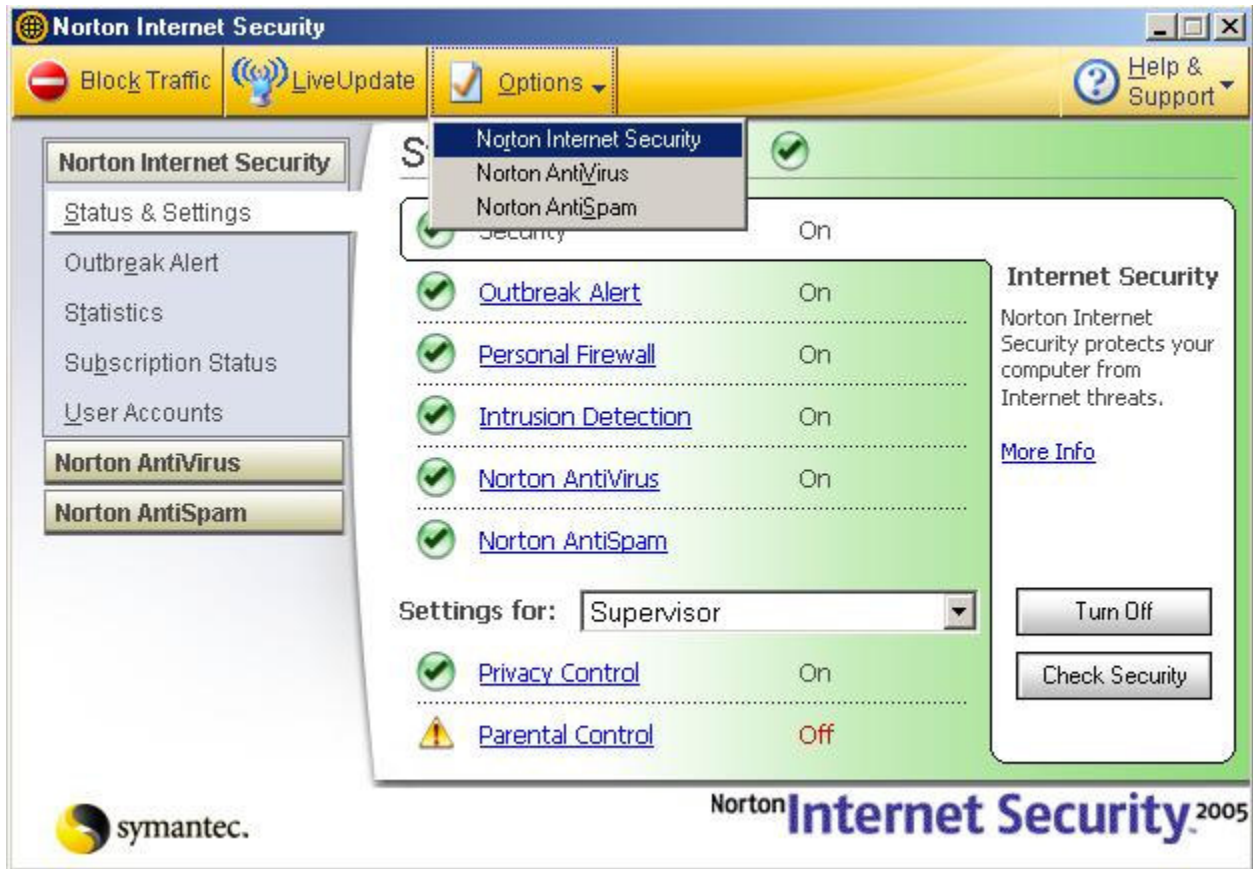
Norton Internet Security

Block Traffic LiveUpdate Options Help & Support

Norton Internet Security
Norton AntiVirus
Norton AntiSpam

Norton Internet Security
Status & Settings
Outbreak Alert
Statistics
Subscription Status
User Accounts
Norton AntiVirus
Norton AntiSpam

S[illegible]

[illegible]Security On

Outbreak Alert On
Personal Firewall On
Intrusion Detection On
Norton AntiVirus On
Norton AntiSpam

Settings for: Supervisor

Privacy Control On
Parental Control Off

Internet Security
Norton Internet Security protects your computer from Internet threats.

More Info

Turn Off
Check Security

symantec.

Norton Internet Security 2005